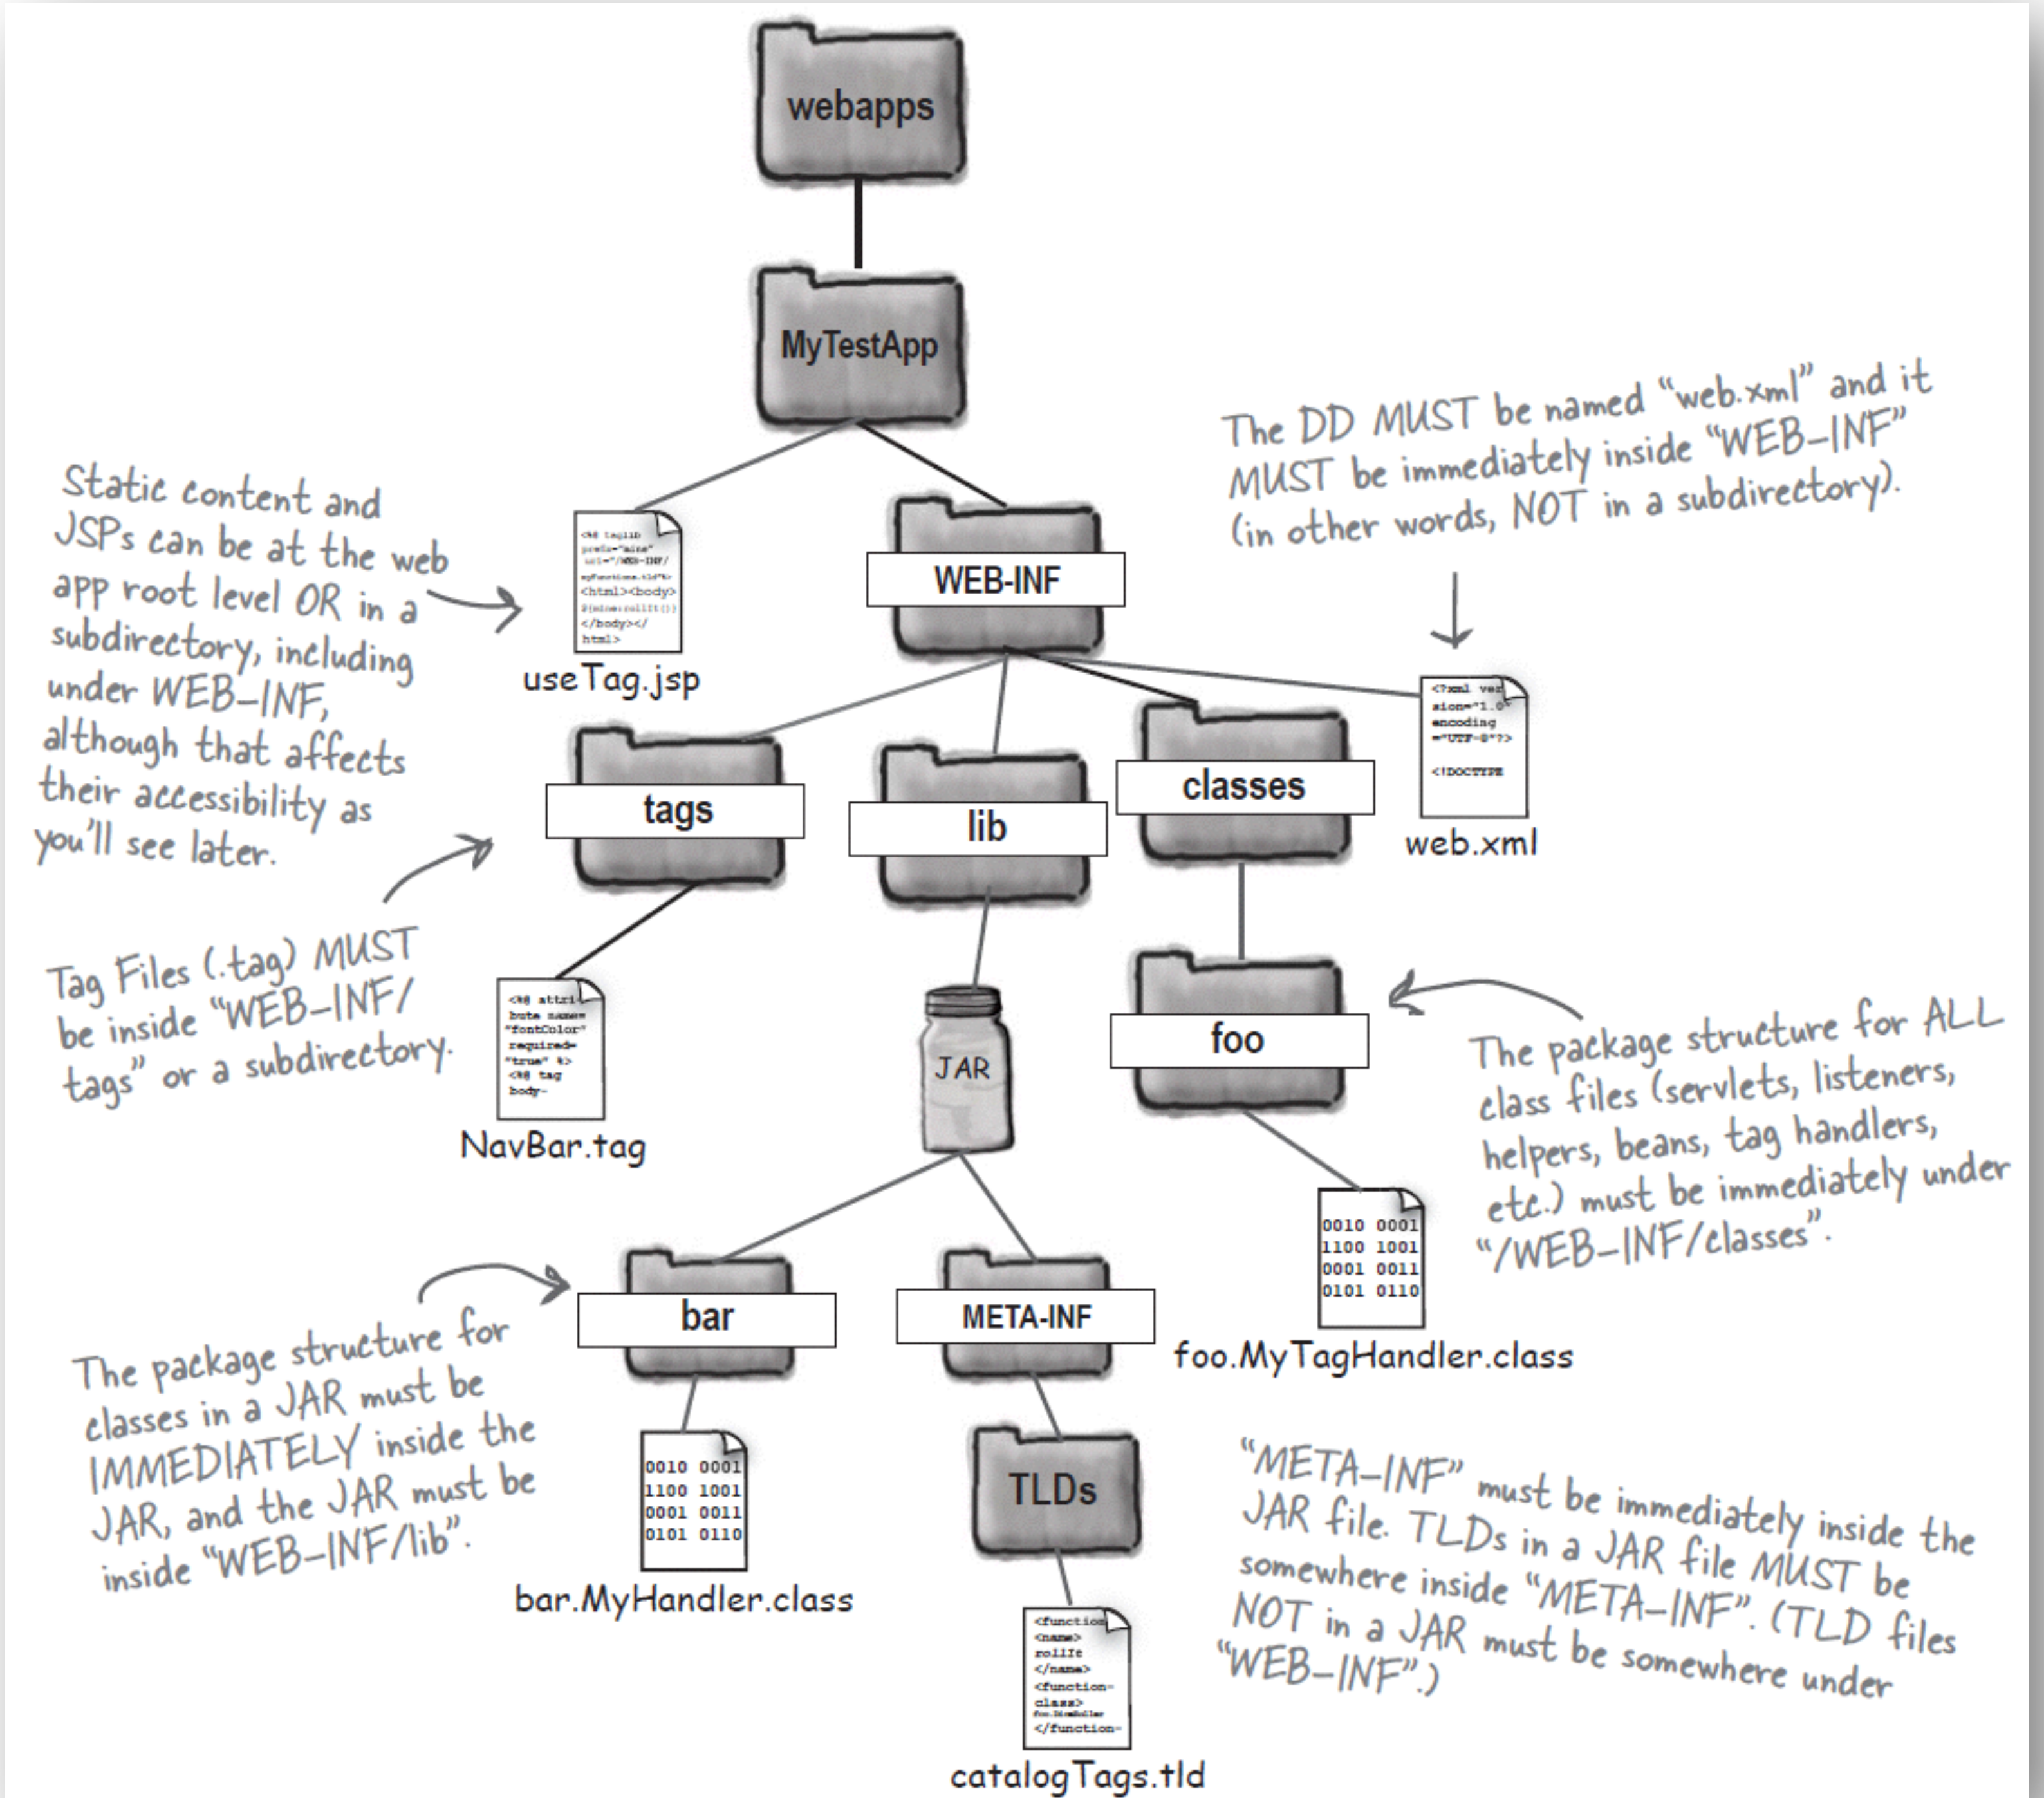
webapps

MyTestApp

Static content and JSPs can be at the web app root level OR in a subdirectory, including under WEB-INF, although that affects their accessibility as you'll see later.

The DD MUST be named "web.xml" and it MUST be immediately inside "WEB-INF" (in other words, NOT in a subdirectory).

<%@ taglib prefix="mine" uri="/WEB-INF/ myFunctions.tld"%> <html><body> ${mine:rollIt()} </body></ html>

useTag.jsp

WEB-INF

<?xml version="1.0" encoding ="UTF-8"?> <!DOCTYPE

web.xml

tags

lib

classes

Tag Files (.tag) MUST be inside "WEB-INF/ tags" or a subdirectory.

<%@ attribute name= "fontColor" required= "true" %> <%@ tag body-

NavBar.tag

JAR

foo

The package structure for ALL class files (servlets, listeners, helpers, beans, tag handlers, etc.) must be immediately under "/WEB-INF/classes".

0010 0001
1100 1001
0001 0011
0101 0110

foo.MyTagHandler.class

bar

META-INF

The package structure for classes in a JAR must be IMMEDIATELY inside the JAR, and the JAR must be inside "WEB-INF/lib".

0010 0001
1100 1001
0001 0011
0101 0110

bar.MyHandler.class

TLDs

"META-INF" must be immediately inside the JAR file. TLDs in a JAR file MUST be somewhere inside "META-INF". (TLD files NOT in a JAR must be somewhere under "WEB-INF".)

<function> <name> rollIt </name> <function-class> foo.DiceRoller </function-

catalogTags.tld